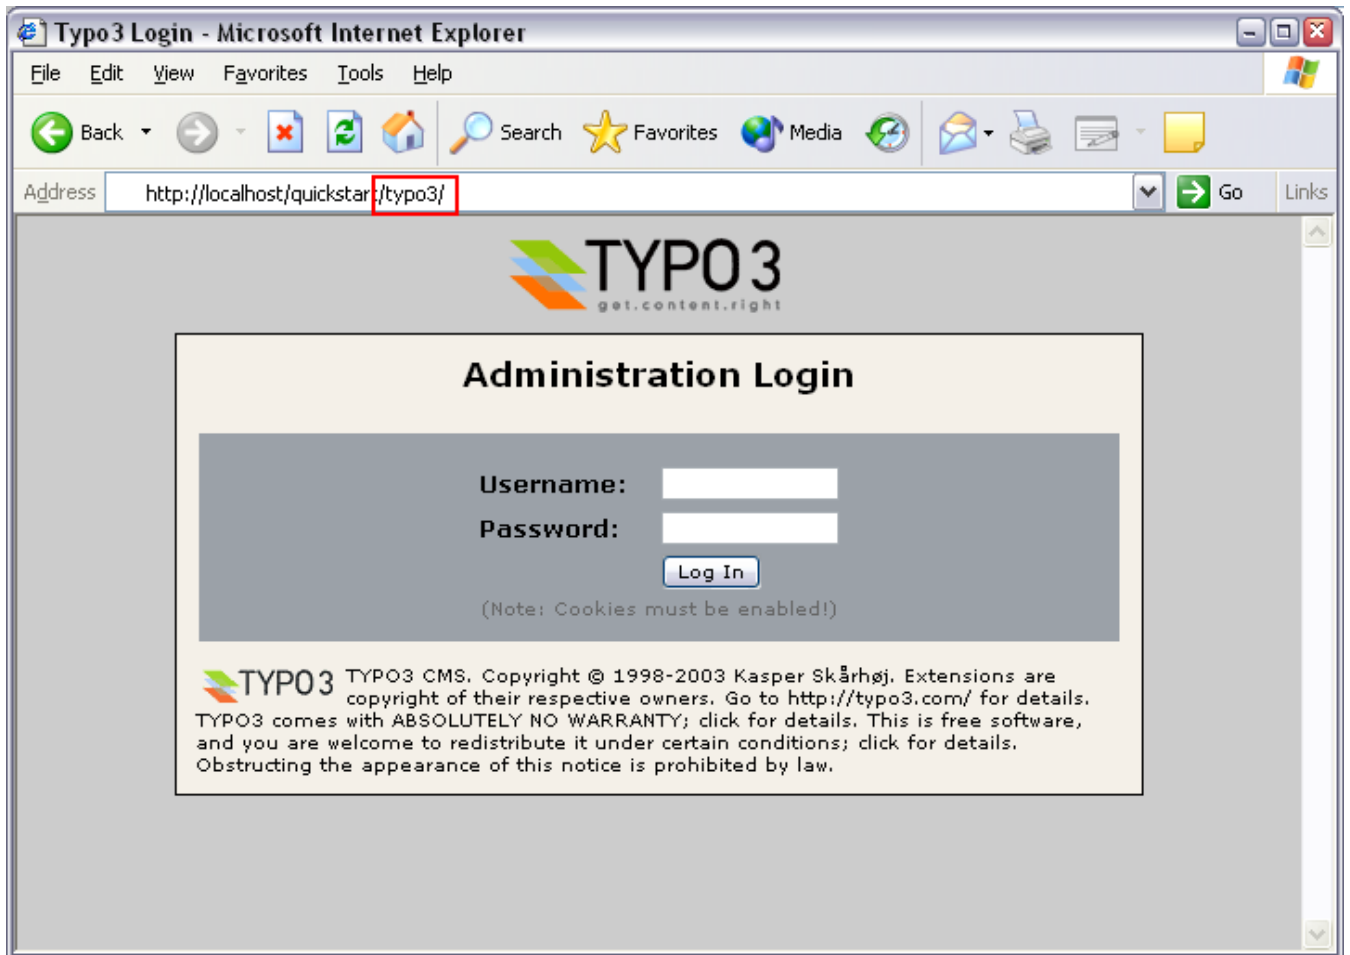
Typo3 Login - Microsoft Internet Explorer

File Edit View Favorites Tools Help

Back Search Favorites Media

Address http://localhost/quickstart/typo3/ Go Links

TYPO3
get.content.right

Administration Login

Username:
Password:
Log In
(Note: Cookies must be enabled!)

TYPO3 TYPO3 CMS. Copyright © 1998-2003 Kasper Skårhøj. Extensions are copyright of their respective owners. Go to http://typo3.com/ for details. TYPO3 comes with ABSOLUTELY NO WARRANTY; click for details. This is free software, and you are welcome to redistribute it under certain conditions; click for details. Obstructing the appearance of this notice is prohibited by law.